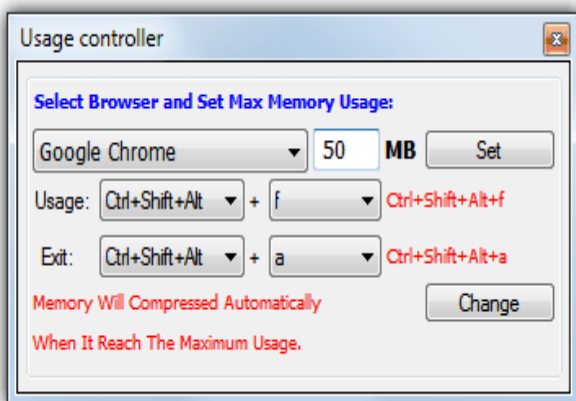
Usage controller

Select Browser and Set Max Memory Usage:

Google Chrome 50 MB Set

Usage: Ctrl+Shift+Alt + f Ctrl+Shift+Alt+f

Exit: Ctrl+Shift+Alt + a Ctrl+Shift+Alt+a

Memory Will Compressed Automatically When It Reach The Maximum Usage.

Change